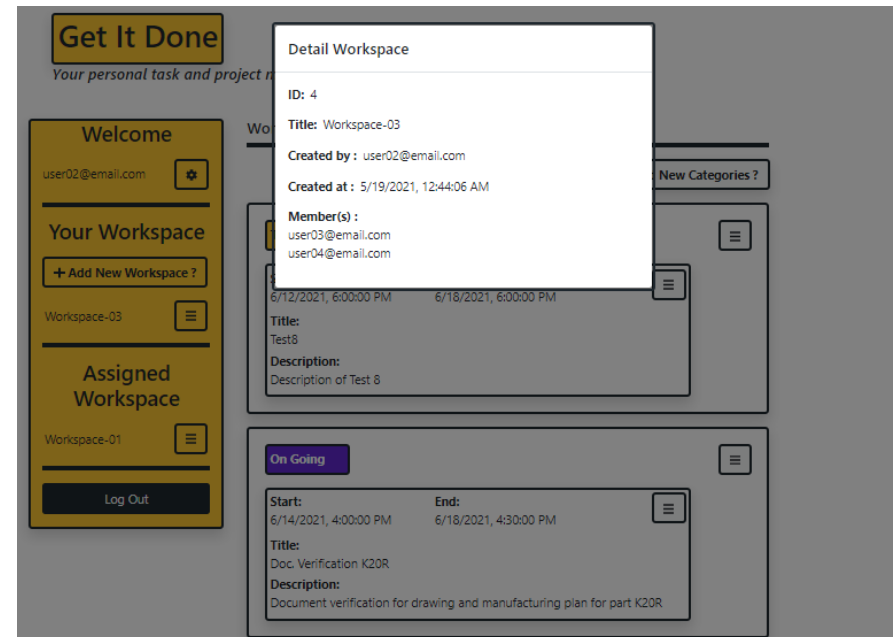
Get It Done
Your personal task and project m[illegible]

Welcome
user02@email.com

Your Workspace
+ Add New Workspace ?
Workspace-03

Assigned Workspace
Workspace-01

Log Out

Wo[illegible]

Detail Workspace
ID: 4
Title: Workspace-03
Created by : user02@email.com
Created at : 5/19/2021, 12:44:06 AM
Member(s) :
user03@email.com
user04@email.com

New Categories ?

6/12/2021, 6:00:00 PM
6/18/2021, 6:00:00 PM
Title:
Test8
Description:
Description of Test 8

On Going
Start:
6/14/2021, 4:00:00 PM
End:
6/18/2021, 4:30:00 PM
Title:
Doc. Verification K20R
Description:
Document verification for drawing and manufacturing plan for part K20R